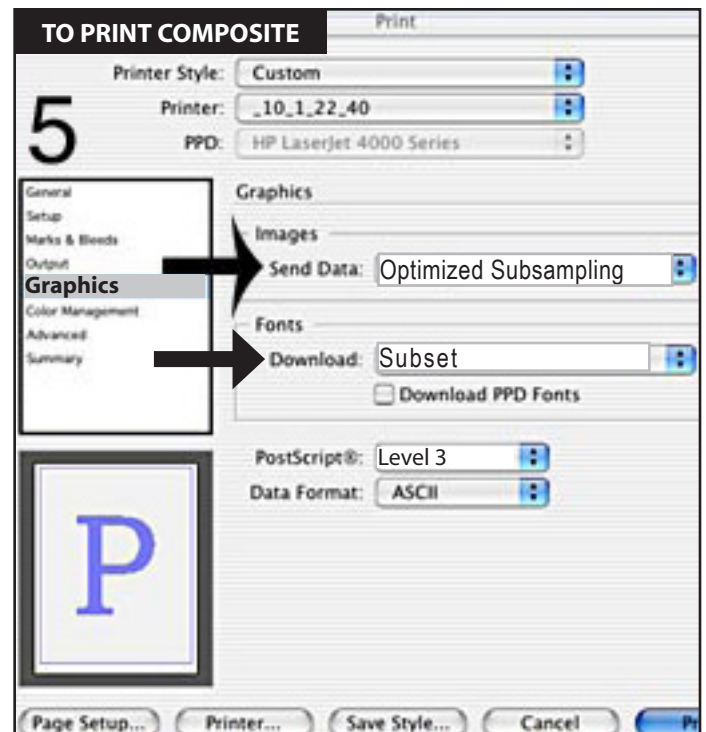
TO PRINT COMPOSITE

Print

5

Printer Style: Custom

Printer: _10_1_22_40

PPD: HP LaserJet 4000 Series

General
Setup
Marks & Bleeds
Output
Graphics
Color Management
Advanced
Summary

Graphics

Images

Send Data: Optimized Subsampling

Fonts

Download: Subset

Download PPD Fonts

PostScript®: Level 3

Data Format: ASCII

P

Page Setup... Printer... Save Style... Cancel Pr